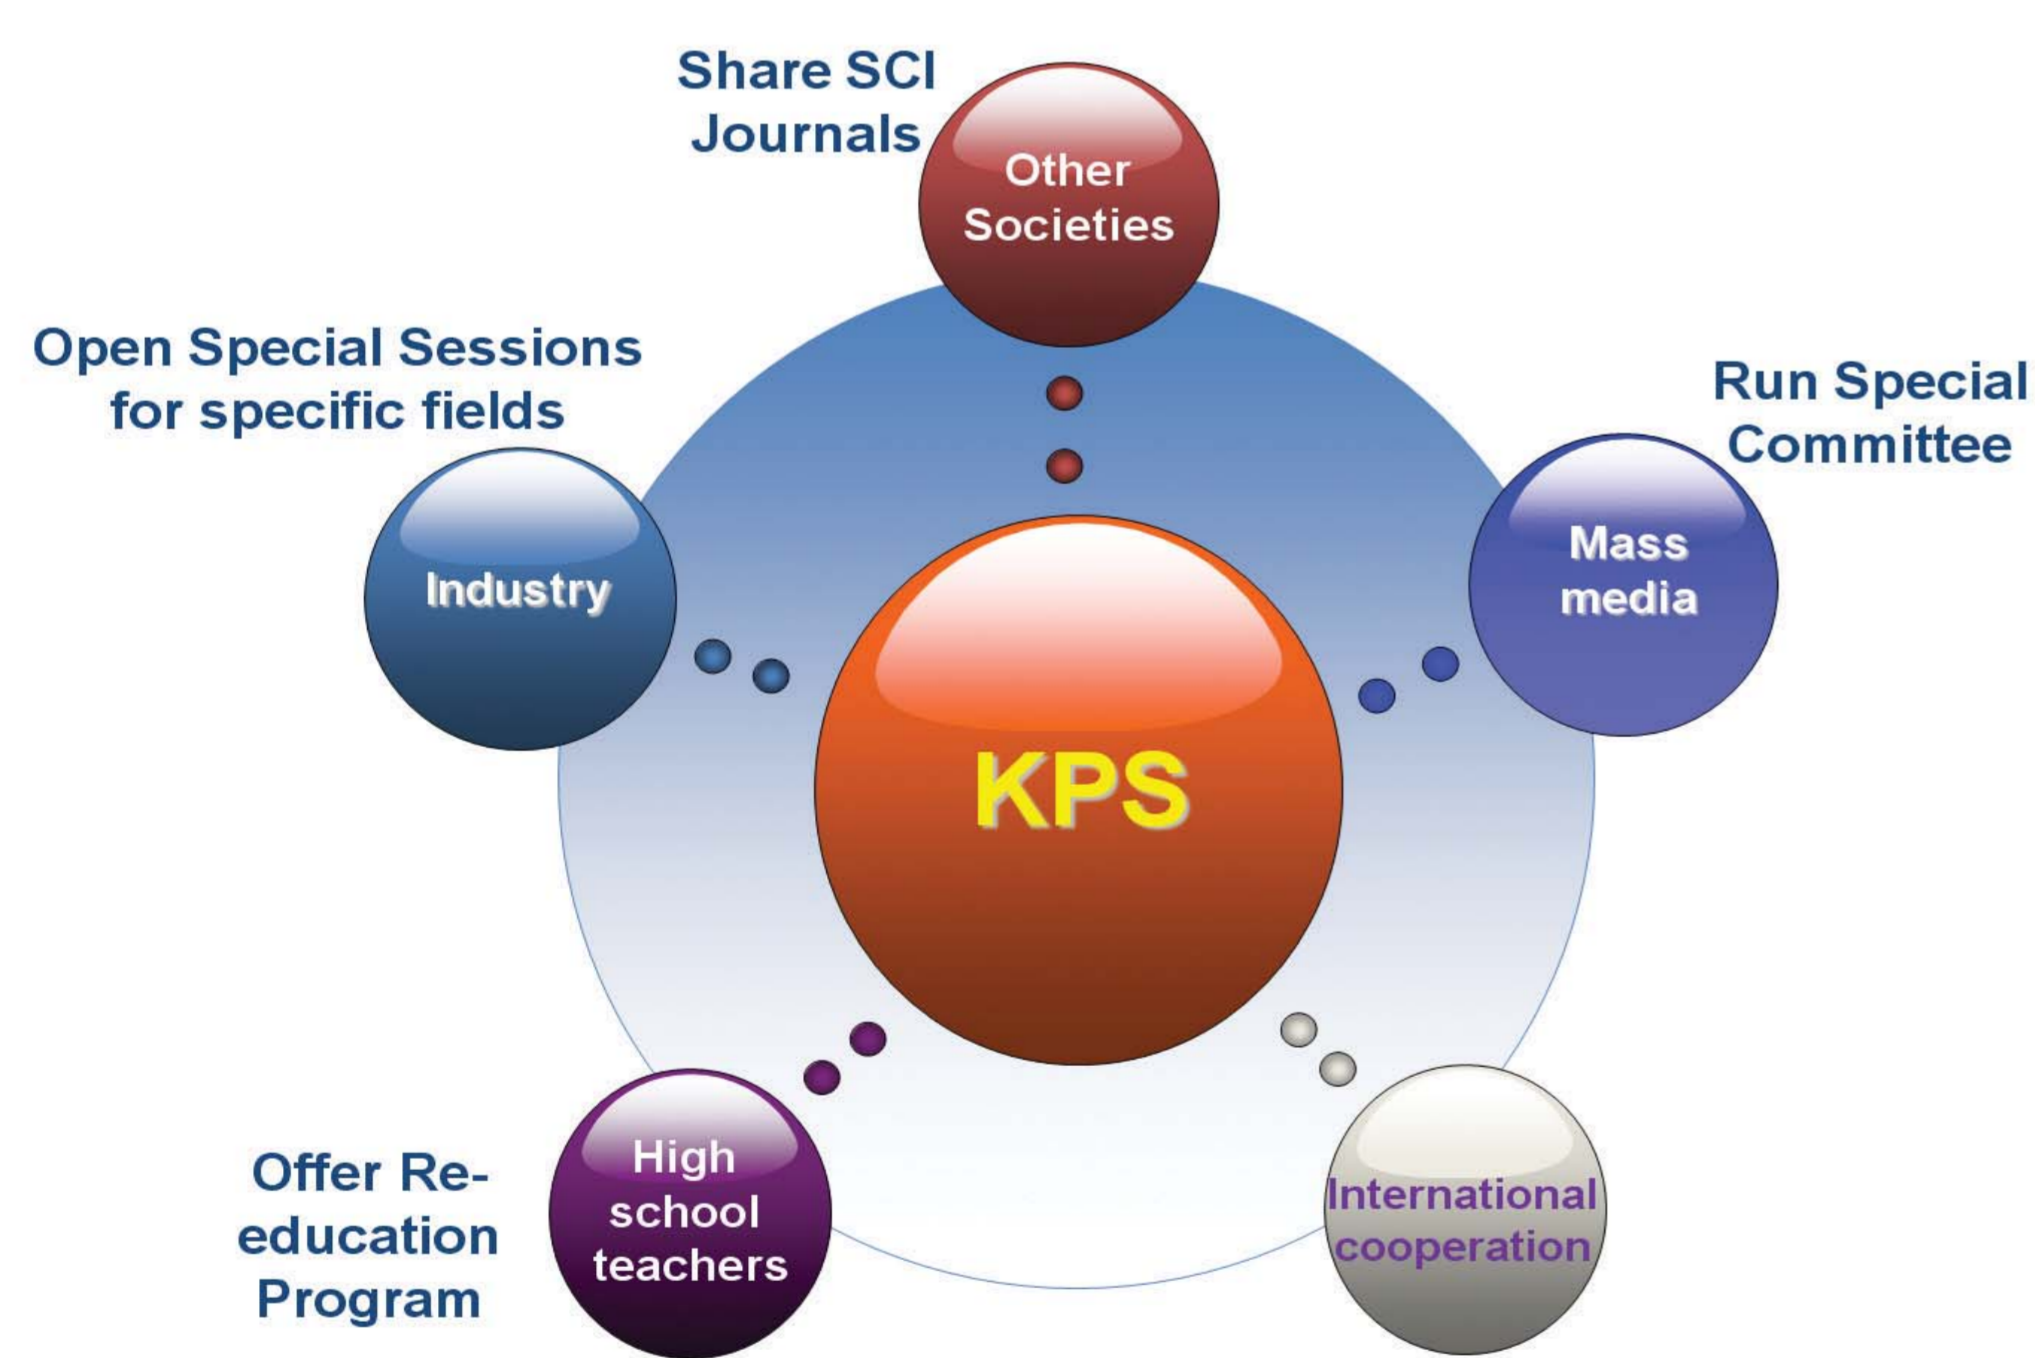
Share SCI Journals

Other Societies

Open Special Sessions for specific fields

Run Special Committee

Industry

Mass media

KPS

Offer Re-education Program

High school teachers

International cooperation